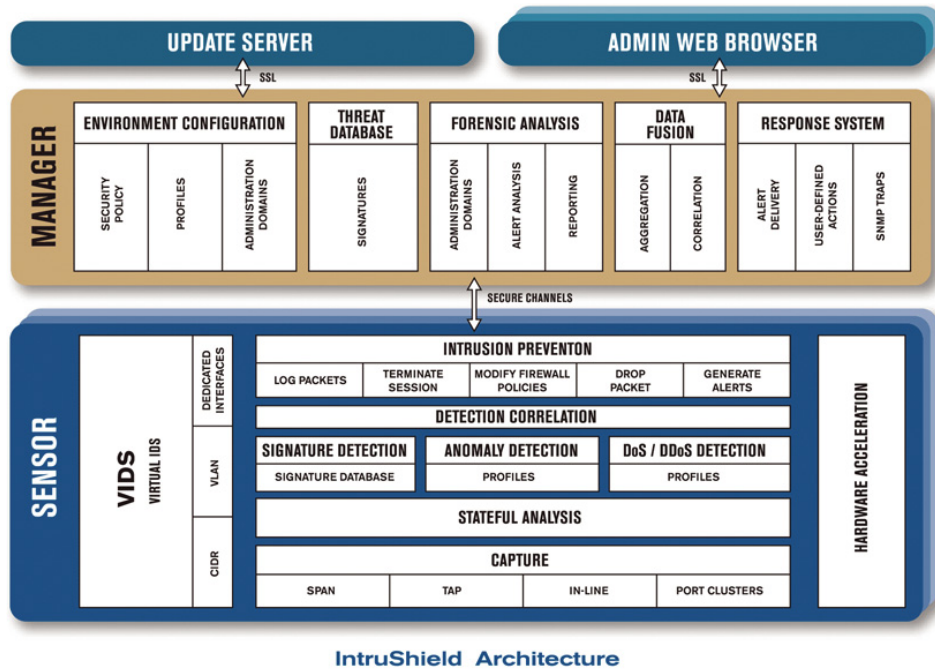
UPDATE SERVER

ADMIN WEB BROWSER

SSL

SSL

MANAGER

ENVIRONMENT CONFIGURATION

SECURITY POLICY

PROFILES

ADMINISTRATION DOMAINS

THREAT DATABASE

SIGNATURES

FORENSIC ANALYSIS

ADMINISTRATION DOMAINS

ALERT ANALYSIS

REPORTING

DATA FUSION

AGGREGATION

CORRELATION

RESPONSE SYSTEM

ALERT DELIVERY

USER-DEFINED ACTIONS

SNMP TRAPS

SECURE CHANNELS

SENSOR

VIDS
VIRTUAL IDS

DEDICATED INTERFACES

VLAN

CIDR

INTRUSION PREVENTON

| LOG PACKETS | TERMINATE SESSION | MODIFY FIREWALL POLICIES | DROP PACKET | GENERATE ALERTS |
|---|---|---|---|---|

DETECTION CORRELATION

SIGNATURE DETECTION

SIGNATURE DATABASE

ANOMALY DETECTION

PROFILES

DoS / DDoS DETECTION

PROFILES

STATEFUL ANALYSIS

CAPTURE

| SPAN | TAP | IN-LINE | PORT CLUSTERS |
|---|---|---|---|

HARDWARE ACCELERATION

IntruShield Architecture